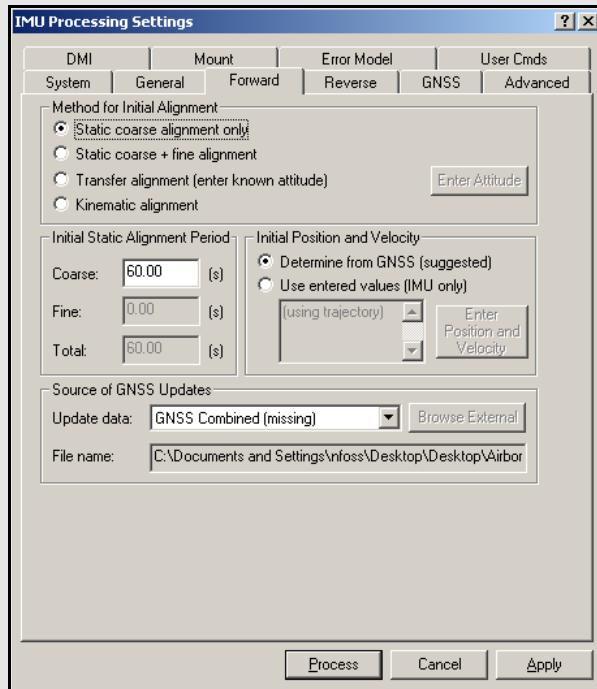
IMU Processing Settings

? X

DMI | Mount | Error Model | User Cmds
System | General | Forward | Reverse | GNSS | Advanced

Method for Initial Alignment
Static coarse alignment only
Static coarse + fine alignment
Transfer alignment (enter known attitude)
Enter Attitude
Kinematic alignment

Initial Static Alignment Period
Coarse: 60.00 [s]
Fine: 0.00 [s]
Total: 60.00 [s]

Initial Position and Velocity
Determine from GNSS (suggested)
Use entered values (IMU only)
(using trajectory)
Enter Position and Velocity

Source of GNSS Updates
Update data: GNSS Combined (missing)
Browse External
File name: C:\Documents and Settings\nfoss\Desktop\Desktop\Airbor

Process | Cancel | Apply